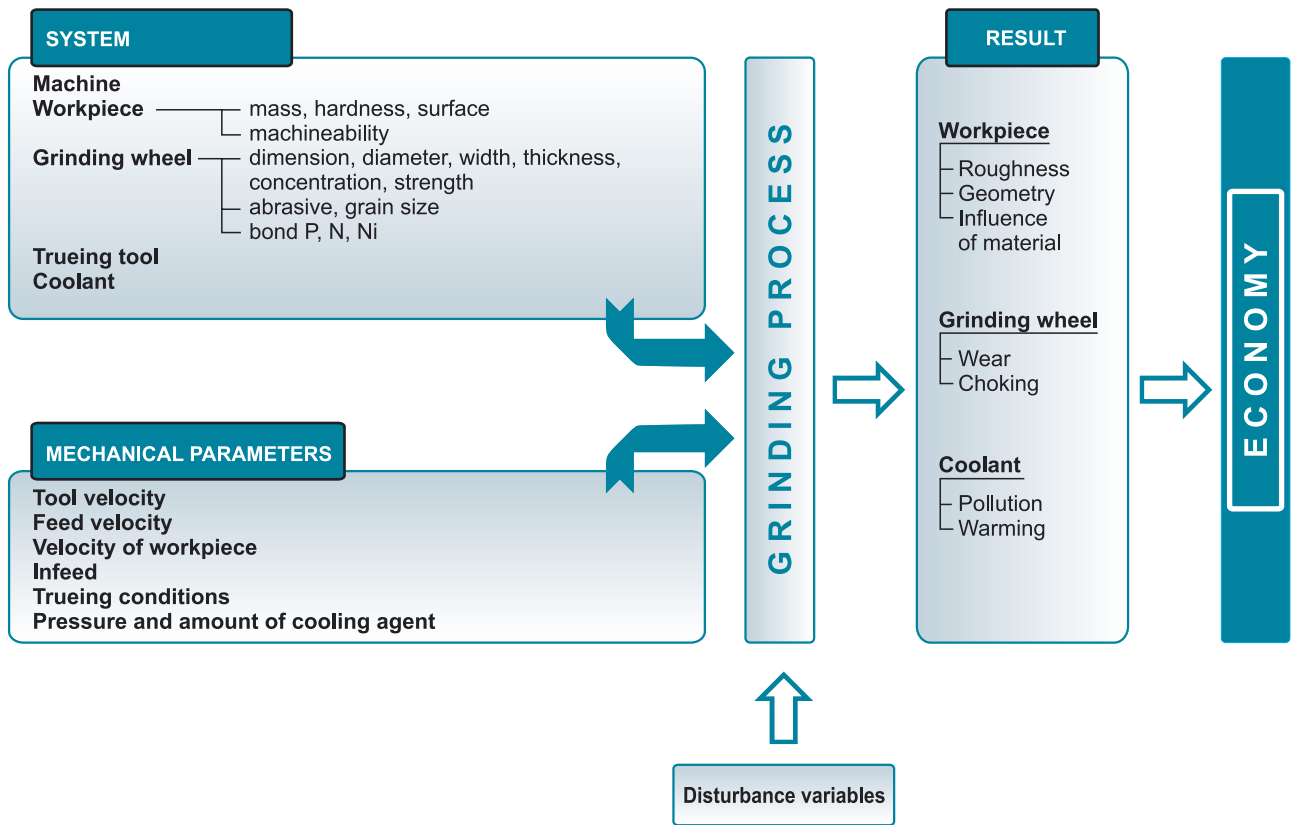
SYSTEM

Machine
Workpiece — mass, hardness, surface
machineability
Grinding wheel — dimension, diameter, width, thickness, concentration, strength
abrasive, grain size
bond P, N, Ni
Trueing tool
Coolant

MECHANICAL PARAMETERS

Tool velocity
Feed velocity
Velocity of workpiece
Infeed
Trueing conditions
Pressure and amount of cooling agent

GRINDING PROCESS

Disturbance variables

RESULT

Workpiece
Roughness
Geometry
Influence of material

Grinding wheel
Wear
Choking

Coolant
Pollution
Warming

ECONOMY